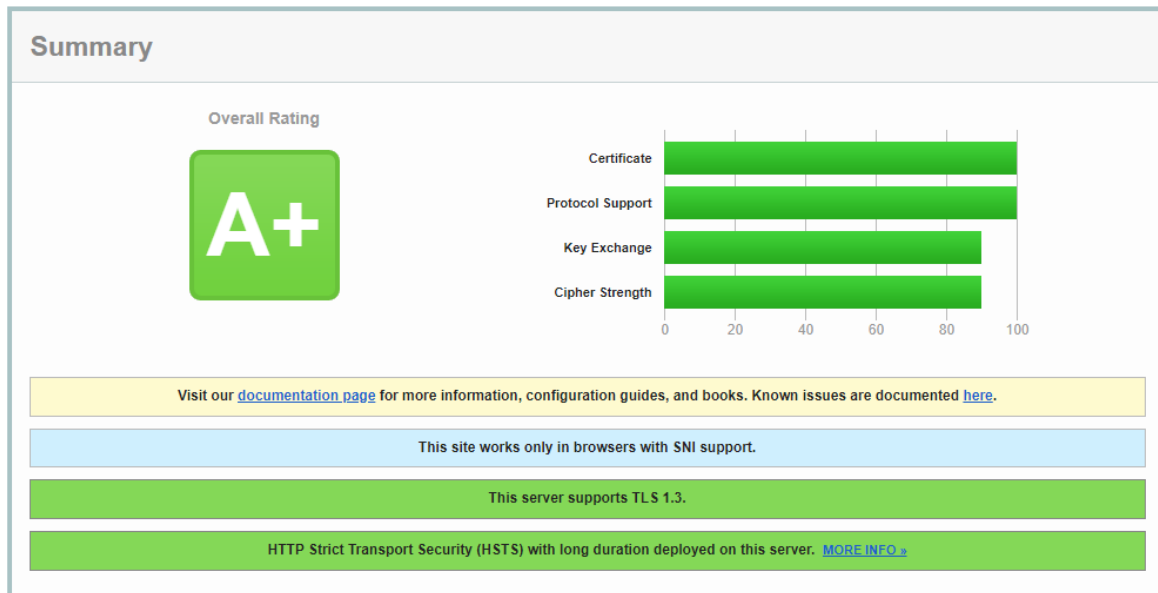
Summary

Overall Rating

A+

Certificate
Protocol Support
Key Exchange
Cipher Strength

0 20 40 60 80 100

Visit our documentation page for more information, configuration guides, and books. Known issues are documented here.

This site works only in browsers with SNI support.

This server supports TLS 1.3.

HTTP Strict Transport Security (HSTS) with long duration deployed on this server. MORE INFO »